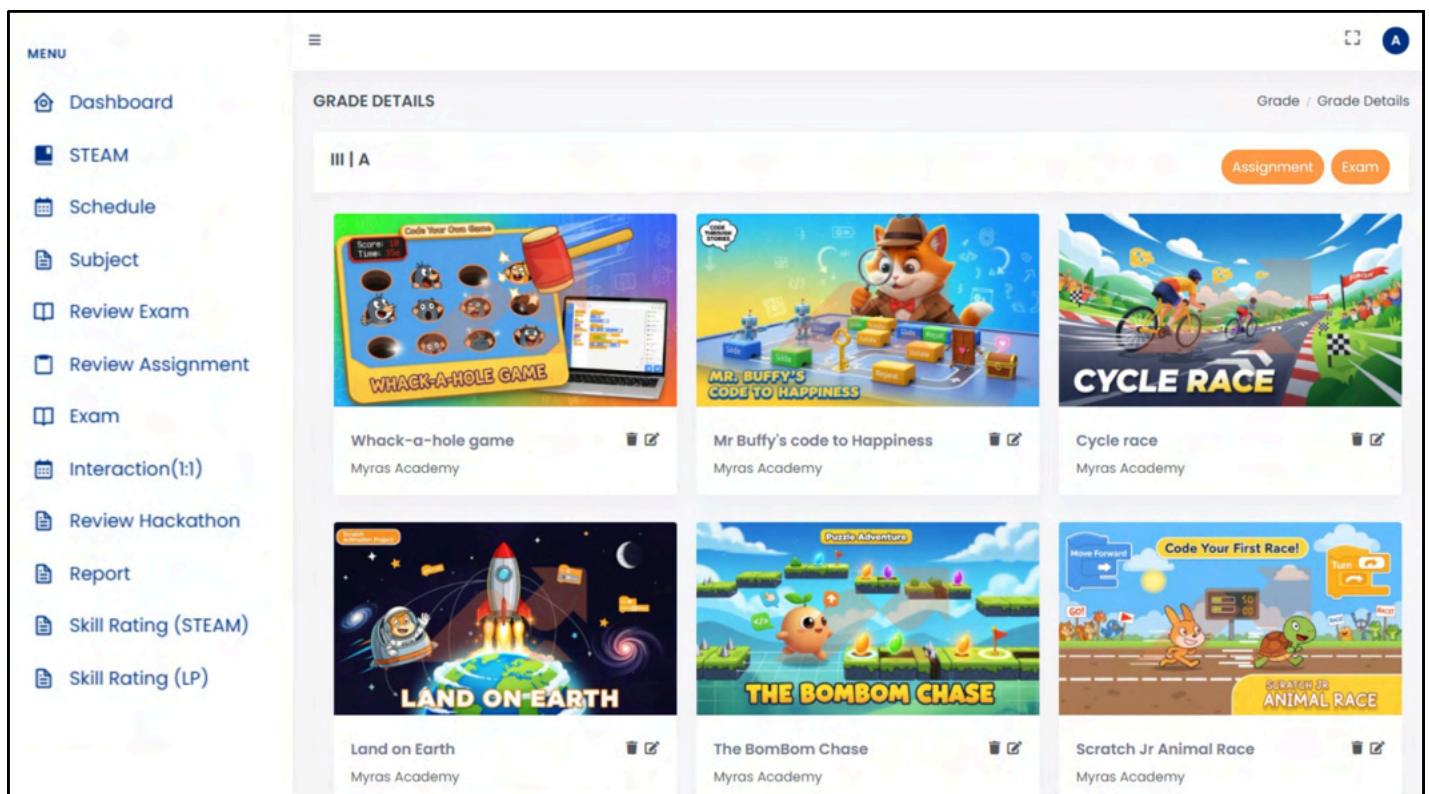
MENU

Dashboard

STEAM

Schedule

Subject

Review Exam

Review Assignment

Exam

Interaction(1:1)

Review Hackathon

Report

Skill Rating (STEAM)

Skill Rating (LP)

≡

A

GRADE DETAILS

Grade / Grade Details

III | A

Assignment

Exam

Code Your Own Game

Score: 10
Time: 15s

WHACK-A-HOLE GAME

Whack-a-hole game

Myras Academy

CODE THROUGH STORIES

MR. BUFFY'S CODE TO HAPPINESS

Mr Buffy's code to Happiness

Myras Academy

CYCLE RACE

Cycle race

Myras Academy

Scratch Animation Project

LAND ON EARTH

Land on Earth

Myras Academy

Puzzle Adventure

THE BOMBOM CHASE

The BomBom Chase

Myras Academy

Move Forward

Code Your First Race!

Turn

GO!

SCRATCH JR ANIMAL RACE

Scratch Jr Animal Race

Myras Academy